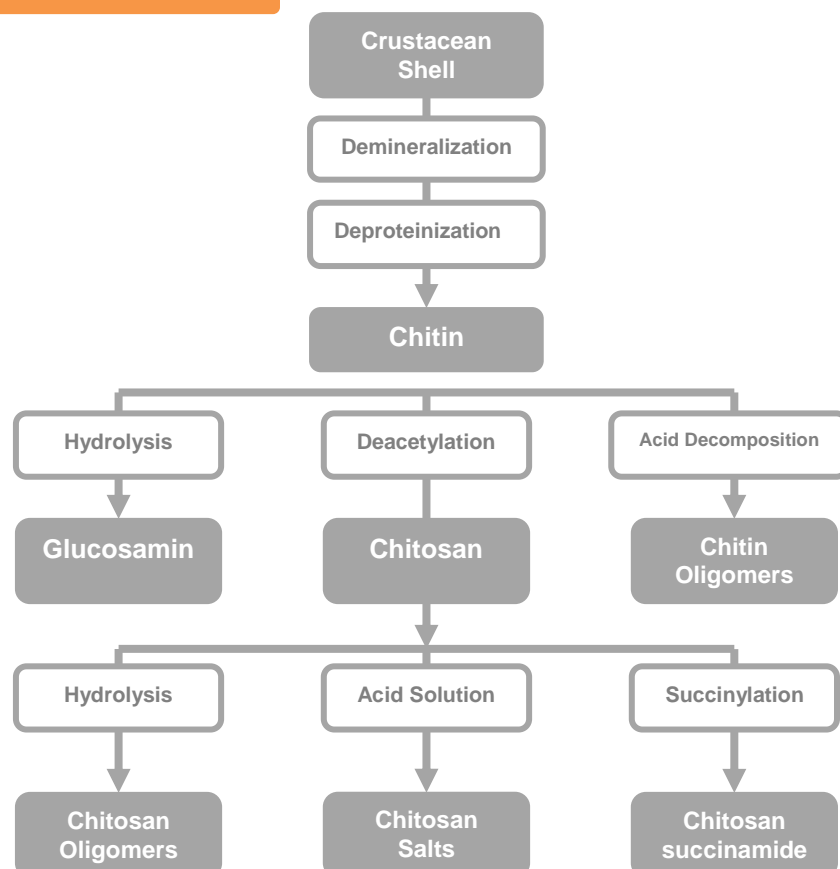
Crustacean Shell

Demineralization

Deproteinization

Chitin

Hydrolysis

Deacetylation

Acid Decomposition

Glucosamin

Chitosan

Chitin Oligomers

Hydrolysis

Acid Solution

Succinylation

Chitosan Oligomers

Chitosan Salts

Chitosan succinamide